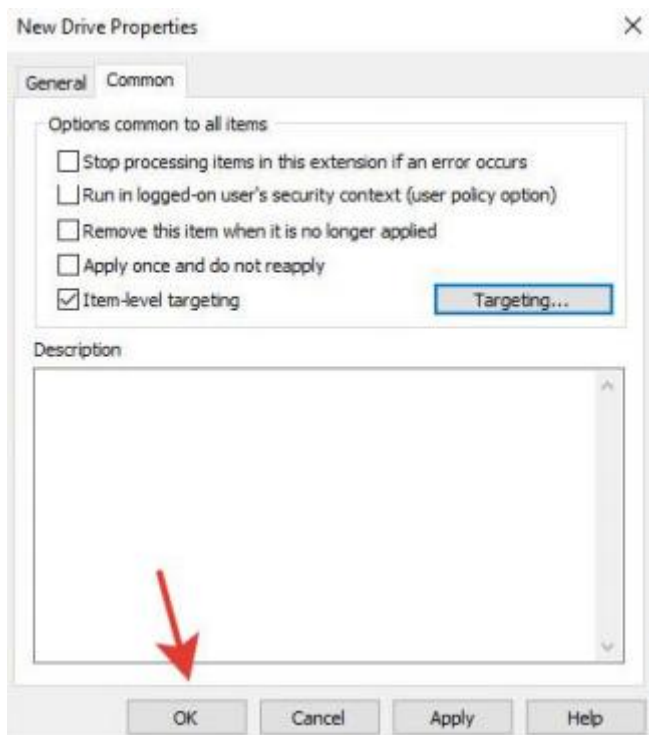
New Drive Properties

×

General Common

Options common to all items

Stop processing items in this extension if an error occurs

Run in logged-on user's security context (user policy option)

Remove this item when it is no longer applied

Apply once and do not reapply

Item-level targeting

Targeting...

Description

OK Cancel Apply Help